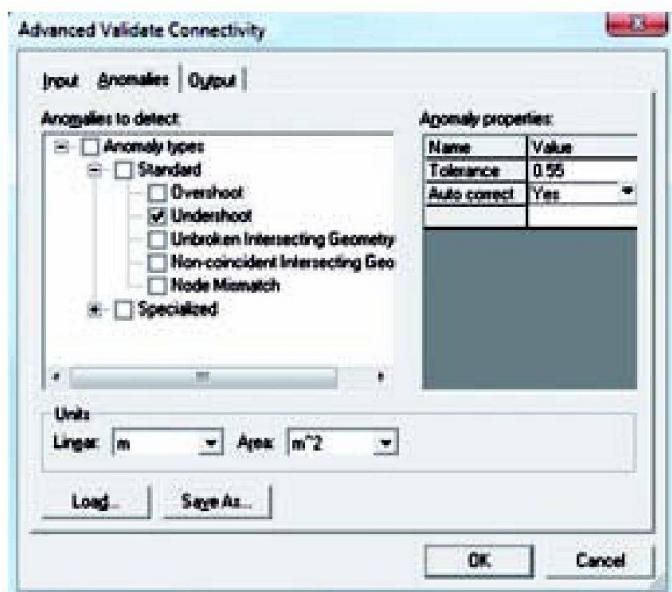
Advanced Validate Connectivity

Input | Anomalies | Output

Anomalies to detect:

Anomaly types
Standard
Overshoot
Undershoot
Unbroken Intersecting Geometry
Non-coincident Intersecting Geo
Node Mismatch
Specialized

Anomaly properties:

| Name | Value |
|---|---|
| Tolerance | 0.55 |
| Auto correct | Yes |
| | |

Units
Linear: m
Area: m^2

Load... | Save As...

OK | Cancel